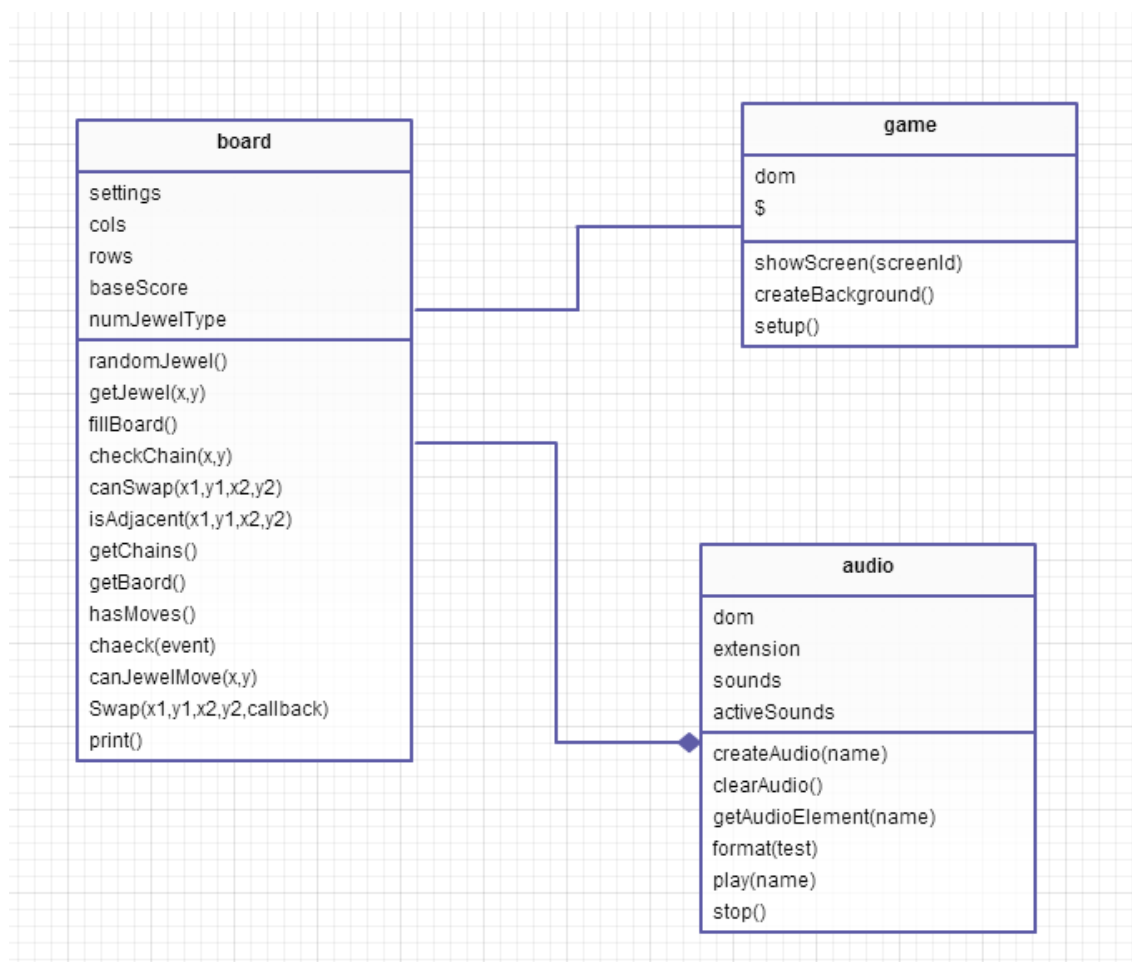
board

settings
cols
rows
baseScore
numJewelType

randomJewel()
getJewel(x,y)
fillBoard()
checkChain(x,y)
canSwap(x1,y1,x2,y2)
isAdjacent(x1,y1,x2,y2)
getChains()
getBaord()
hasMoves()
chaeck(event)
canJewelMove(x,y)
Swap(x1,y1,x2,y2,callback)
print()

game

dom
$

showScreen(screenId)
createBackground()
setup()

audio

dom
extension
sounds
activeSounds

createAudio(name)
clearAudio()
getAudioElement(name)
format(test)
play(name)
stop()